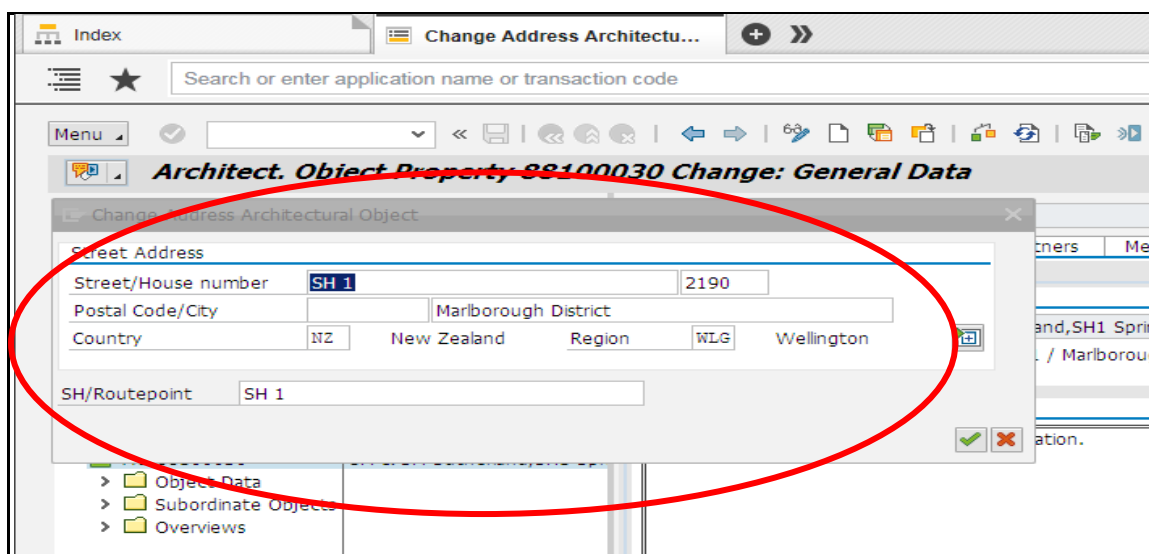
Index
Change Address Architectu...
Search or enter application name or transaction code
Menu
Architect. Object Property 88100030 Change: General Data
Change Address Architectural Object
Street Address
Street/House number SH 1 2190
Postal Code/City Marlborough District
Country NZ New Zealand Region WLG Wellington
SH/Routepoint SH 1
tners Me
and,SH1 Sprin
/ Marlborou
ation.
Object Data
Subordinate Objects
Overviews